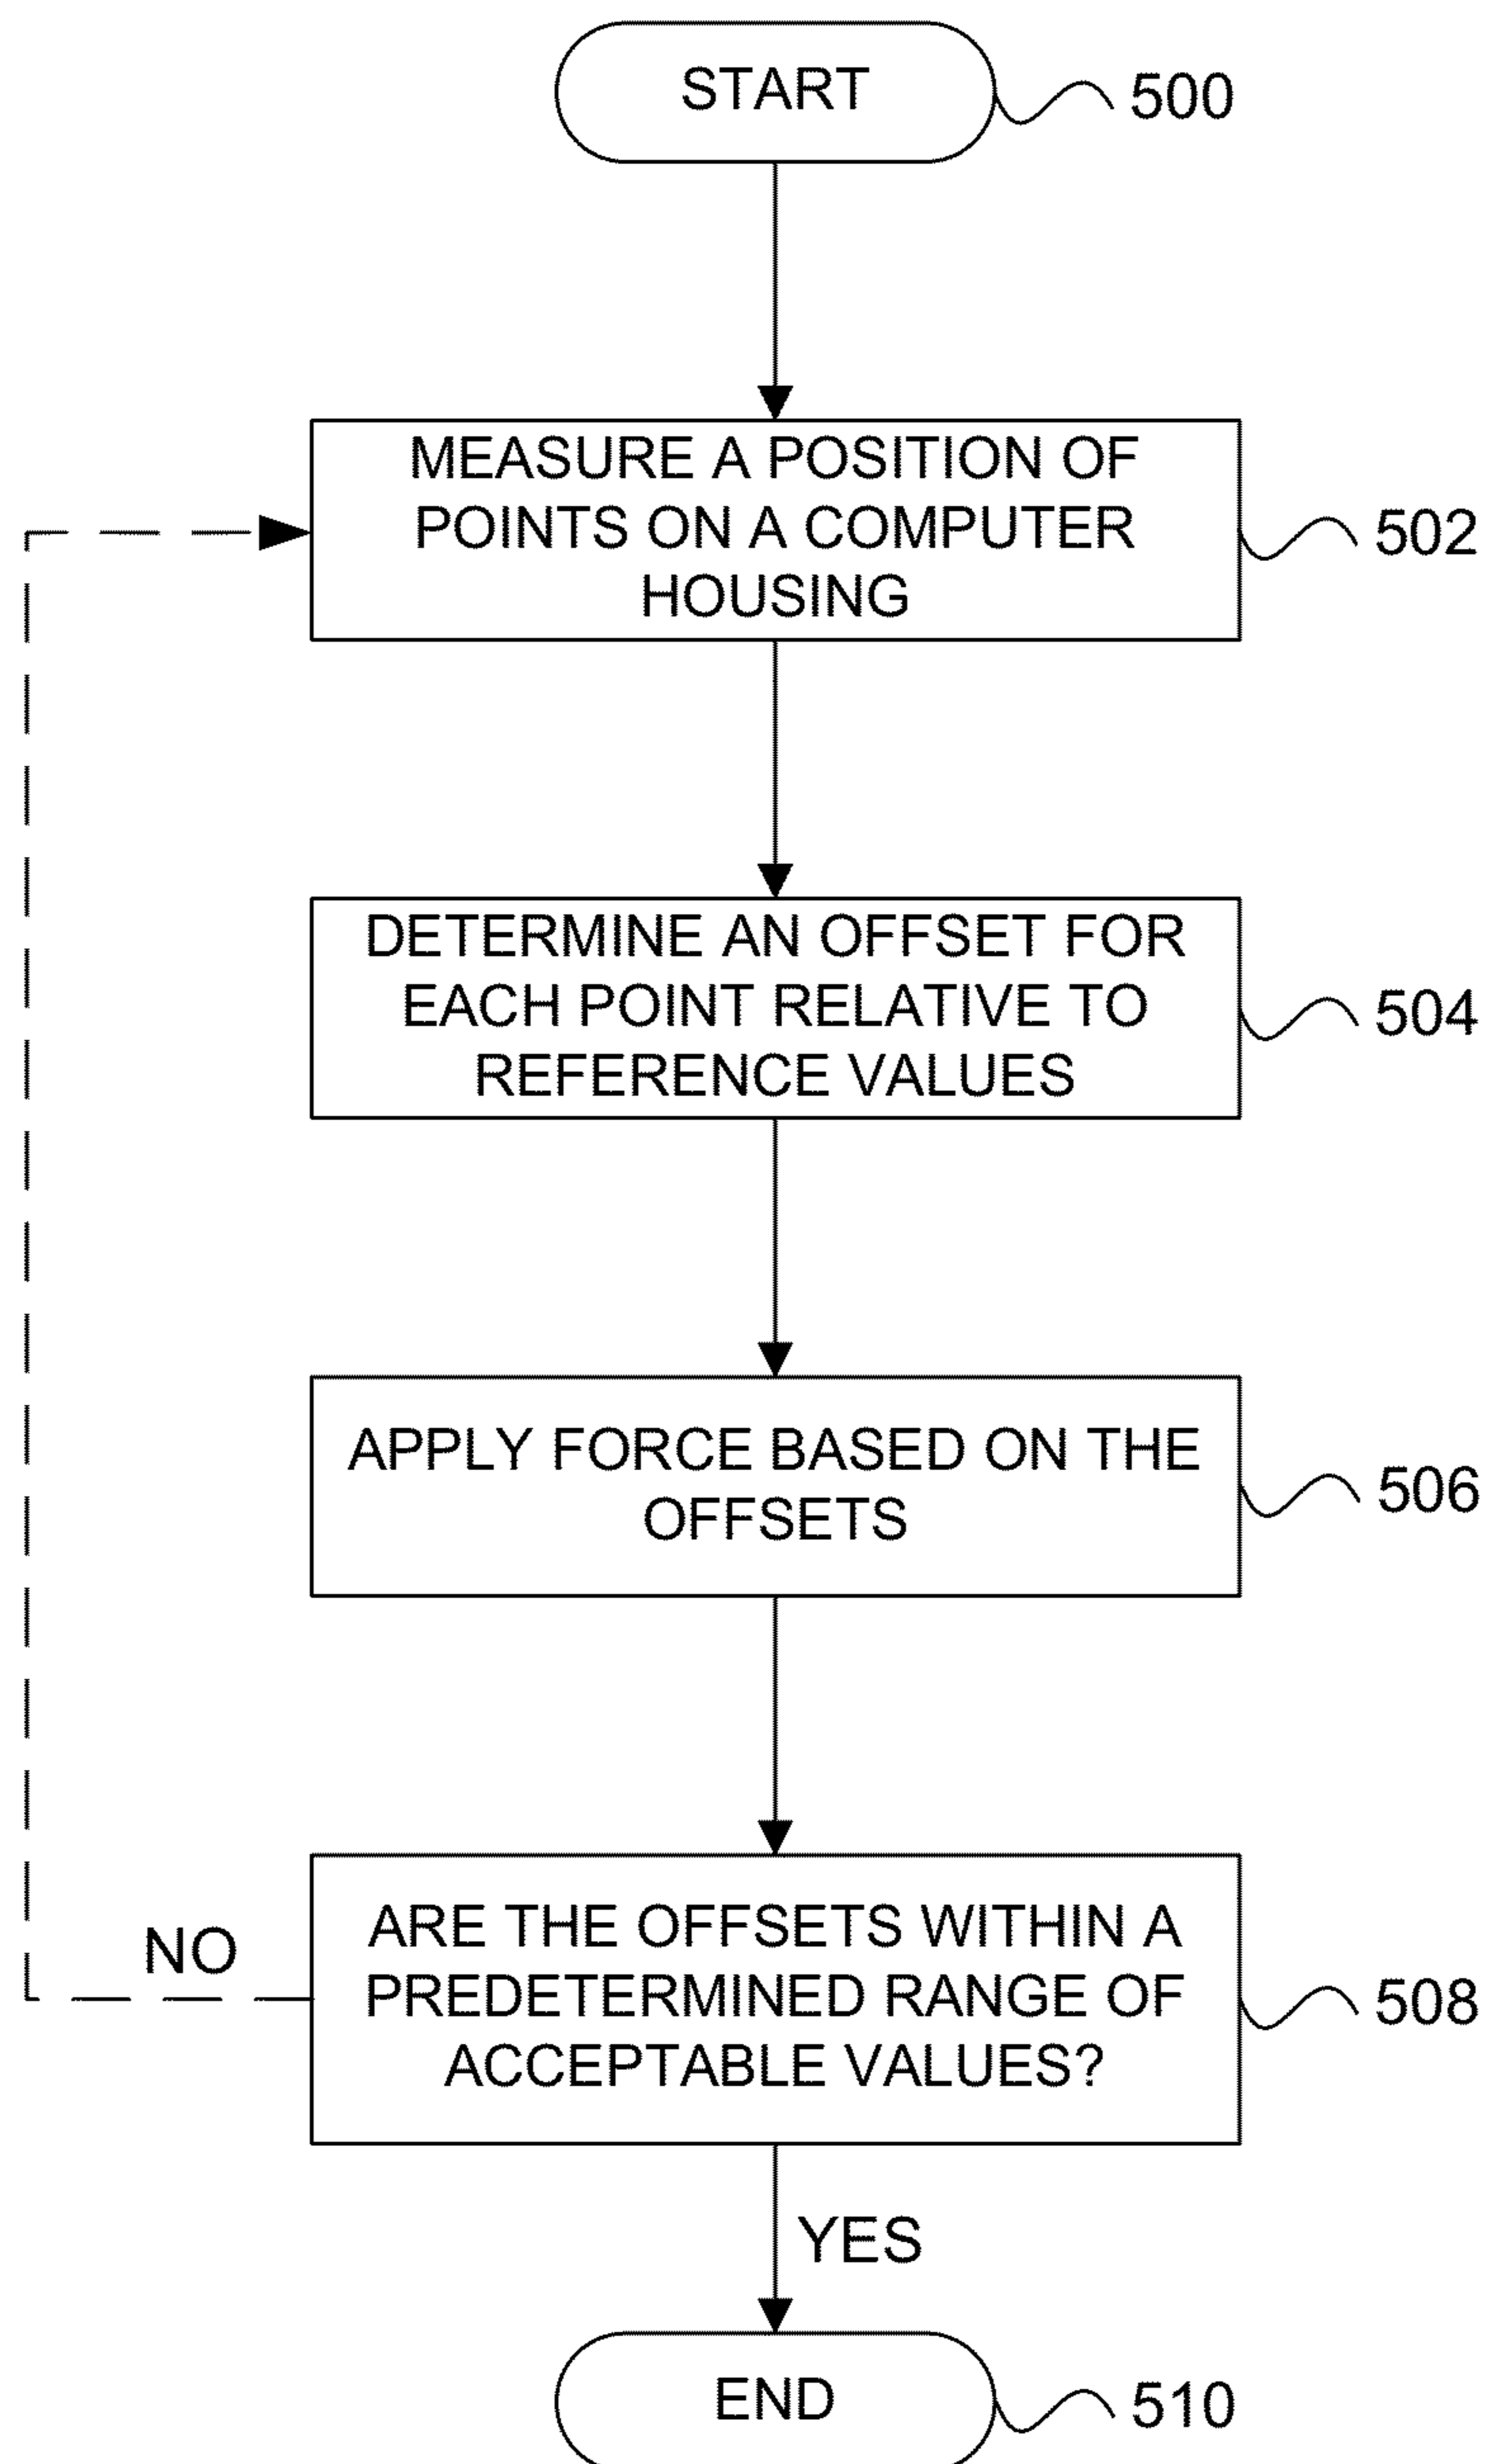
START

500

MEASURE A POSITION OF POINTS ON A COMPUTER HOUSING

502

DETERMINE AN OFFSET FOR EACH POINT RELATIVE TO REFERENCE VALUES

504

APPLY FORCE BASED ON THE OFFSETS

506

NO

ARE THE OFFSETS WITHIN A PREDETERMINED RANGE OF ACCEPTABLE VALUES?

508

YES

END

510